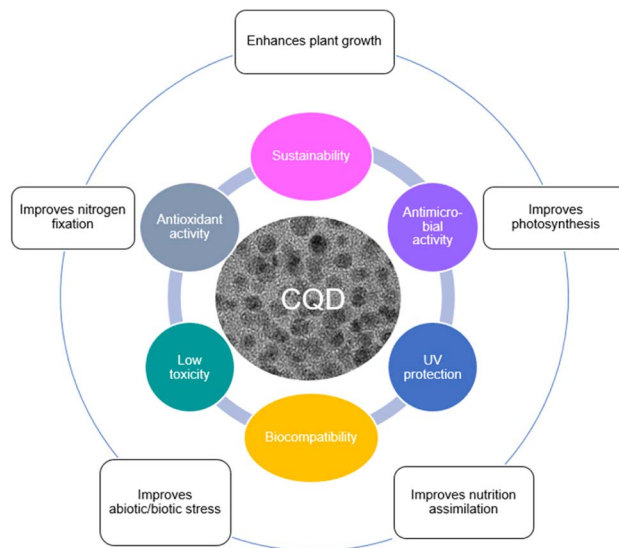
Enhances plant growth

Improves nitrogen fixation

Improves photosynthesis

Sustainability

Antioxidant activity

Antimicrobial activity

CQD

Low toxicity

UV protection

Biocompatibility

Improves abiotic/biotic stress

Improves nutrition assimilation